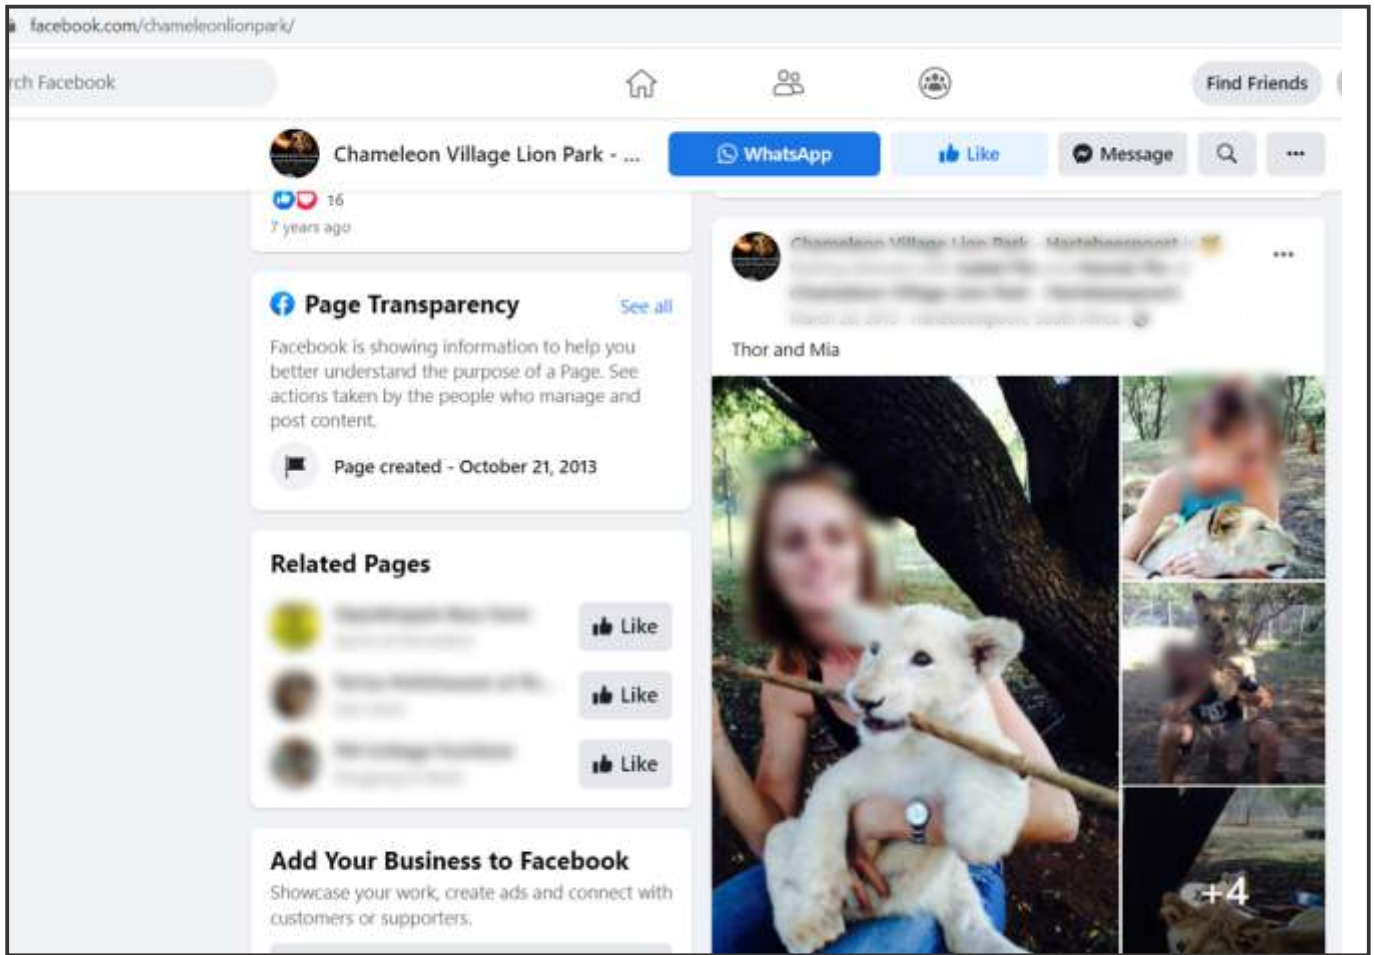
facebook.com/chameleonlionpark/

rch Facebook

Find Friends

Chameleon Village Lion Park - ...

WhatsApp

Like

Message

16

7 years ago

Page Transparency

See all

Facebook is showing information to help you better understand the purpose of a Page. See actions taken by the people who manage and post content.

Page created - October 21, 2013

Related Pages

Like

Like

Like

Add Your Business to Facebook

Showcase your work, create ads and connect with customers or supporters.

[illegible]

Thor and Mia

+4